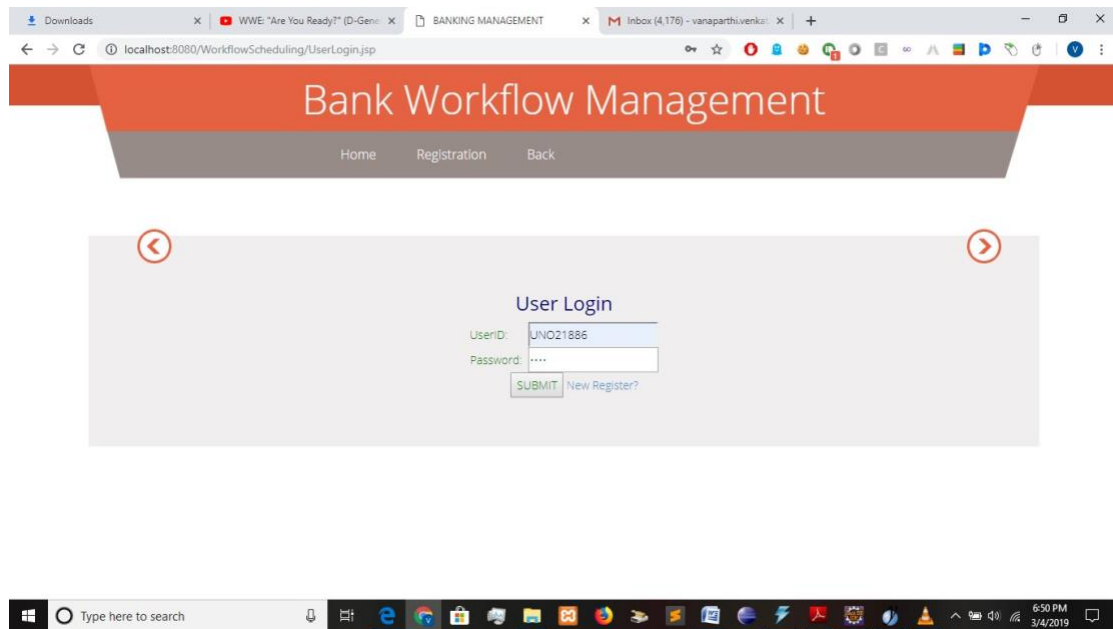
Downloads ×
WWE: "Are You Ready?" (D-Gene ×
BANKING MANAGEMENT ×
Inbox (4,176) - vanaparthi.venkat ×
+

localhost:8080/WorkflowScheduling/UserLogin.jsp

Bank Workflow Management

Home Registration Back

User Login

UserID: UNO21886
Password: ••••
SUBMIT New Register?

Type here to search

6:50 PM
3/4/2019